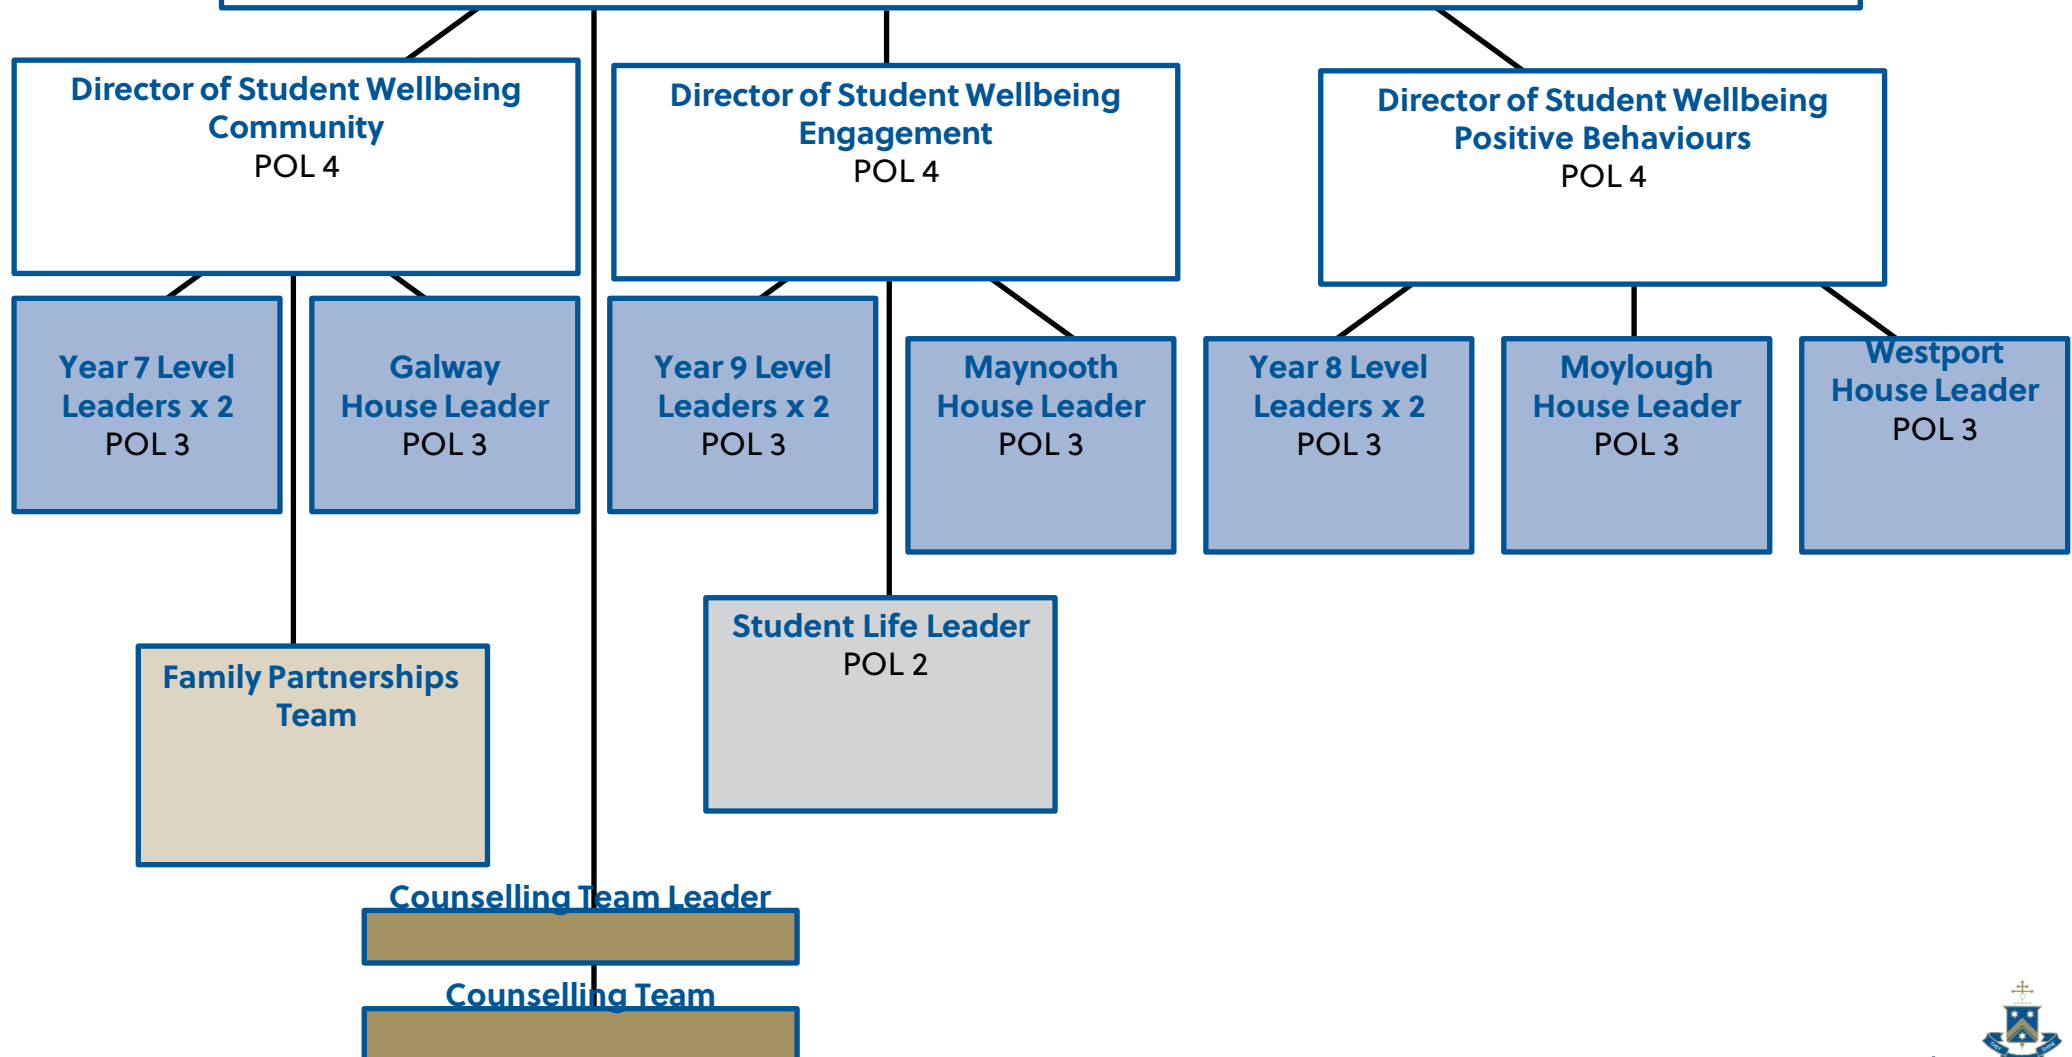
Director of Student Wellbeing Community
POL 4

Director of Student Wellbeing Engagement
POL 4

Director of Student Wellbeing Positive Behaviours
POL 4

Year 7 Level Leaders x 2
POL 3

Galway House Leader
POL 3

Year 9 Level Leaders x 2
POL 3

Maynooth House Leader
POL 3

Year 8 Level Leaders x 2
POL 3

Moylough House Leader
POL 3

Westport House Leader
POL 3

Student Life Leader
POL 2

Family Partnerships Team

Counselling Team Leader

Counselling Team